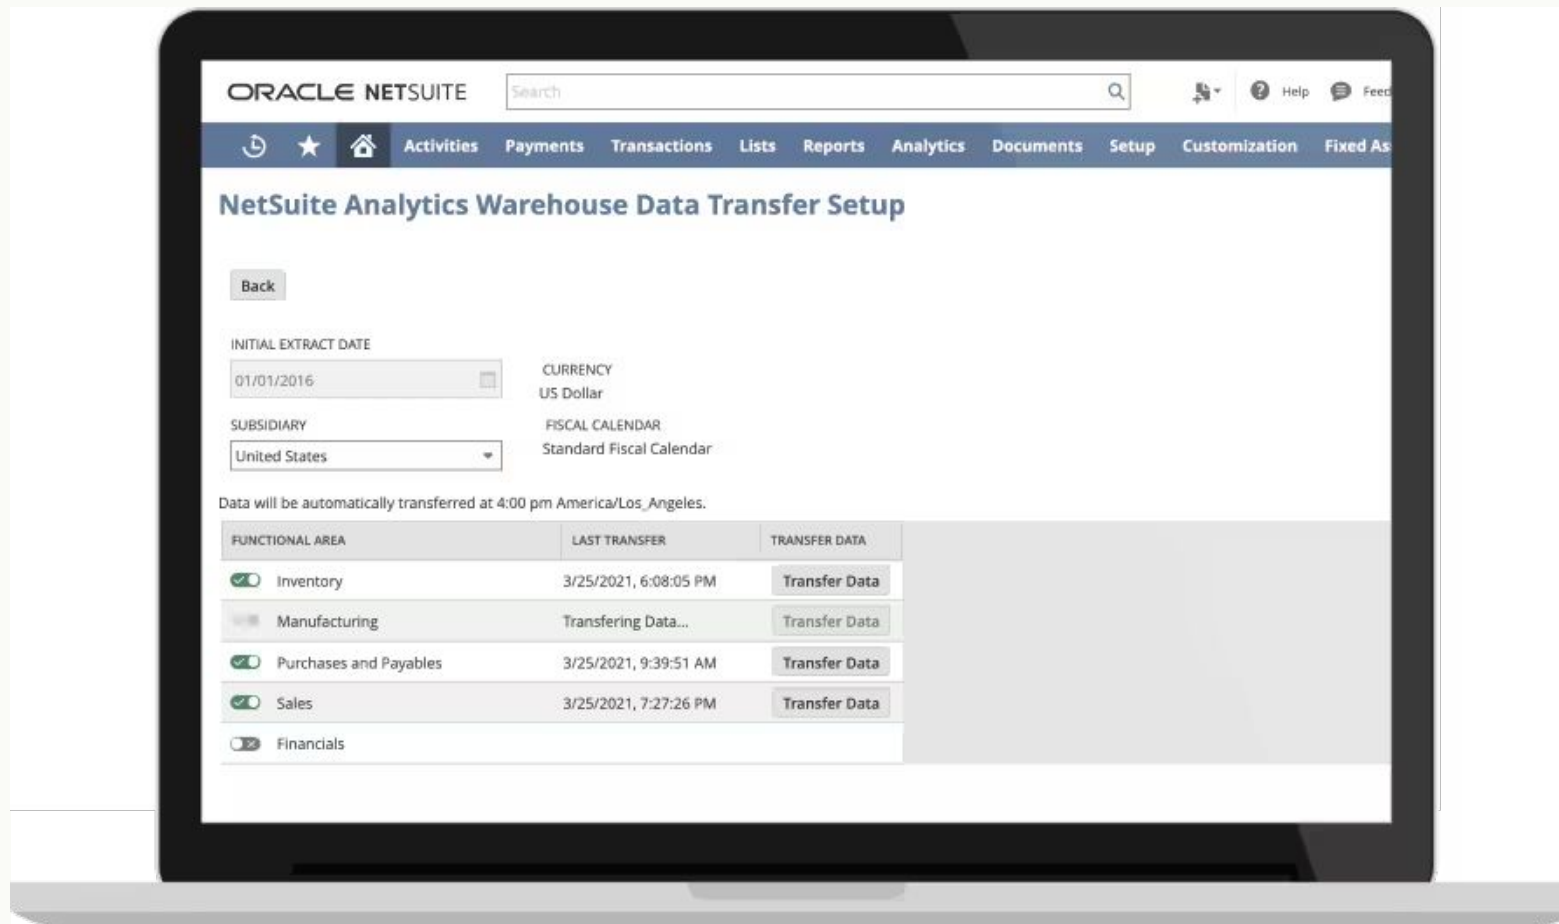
ORACLE NETSUITE

Search

Help Feed

Activities Payments Transactions Lists Reports Analytics Documents Setup Customization Fixed As

NetSuite Analytics Warehouse Data Transfer Setup

Back

INITIAL EXTRACT DATE
01/01/2016

CURRENCY
US Dollar

SUBSIDIARY
United States

FISCAL CALENDAR
Standard Fiscal Calendar

Data will be automatically transferred at 4:00 pm America/Los_Angeles.

| FUNCTIONAL AREA | LAST TRANSFER | TRANSFER DATA |
|---|---|---|
| Inventory | 3/25/2021, 6:08:05 PM | Transfer Data |
| Manufacturing | Transfering Data... | Transfer Data |
| Purchases and Payables | 3/25/2021, 9:39:51 AM | Transfer Data |
| Sales | 3/25/2021, 7:27:26 PM | Transfer Data |
| Financials | | |